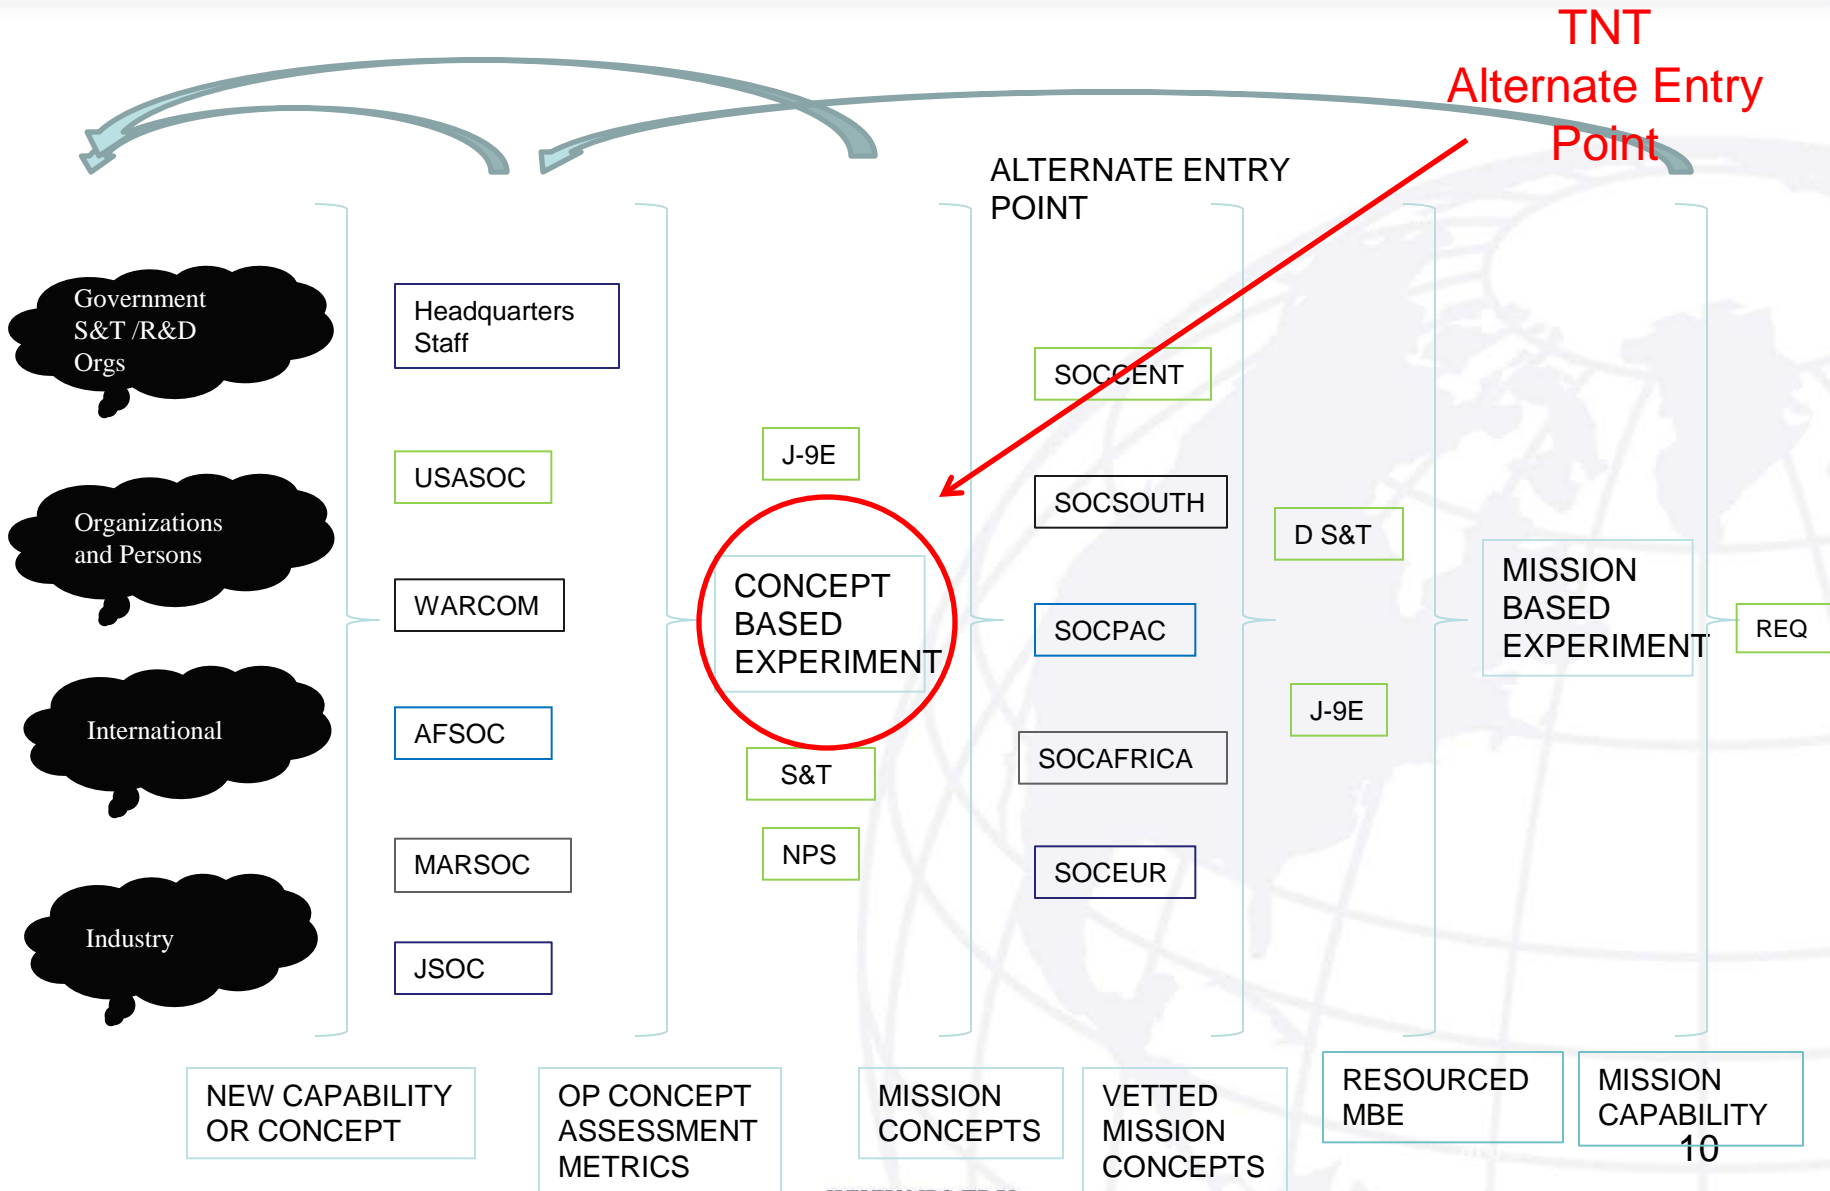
TNT
Alternate Entry
Point

ALTERNATE ENTRY POINT

Government S&T /R&D Orgs

Organizations and Persons

International

Industry

Headquarters Staff

USASOC

WARCOM

AFSOC

MARSOC

JSOC

J-9E

CONCEPT BASED EXPERIMENT

S&T

NPS

SOCCENT

SOCSOUTH

SOCPAC

SOCAFRICA

SOCEUR

D S&T

J-9E

MISSION BASED EXPERIMENT

REQ

NEW CAPABILITY OR CONCEPT

OP CONCEPT ASSESSMENT METRICS

MISSION CONCEPTS

VETTED MISSION CONCEPTS

RESOURCED MBE

MISSION CAPABILITY

10